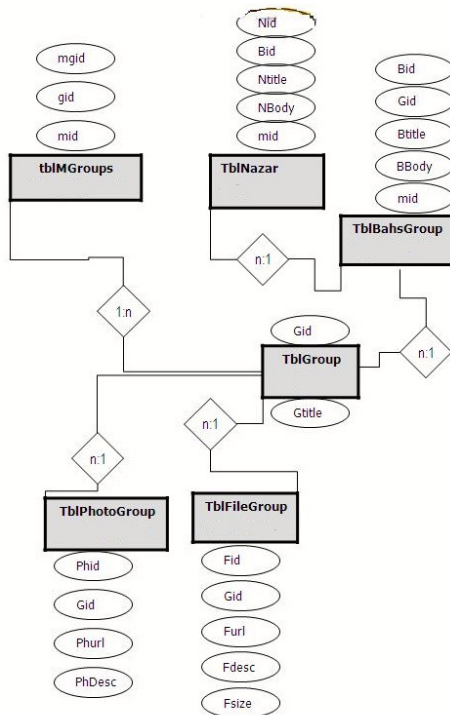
mgid
gid
mid
tblMGroups

Nid
Bid
Ntitle
NBody
mid
TblNazar

Bid
Gid
Btitle
BBody
mid
TblBahsGroup

n:1

1:n

Gid
TblGroup
Gtitle

n:1

n:1

n:1

TblPhotoGroup
Phid
Gid
Phurl
PhDesc

TblFileGroup
Fid
Gid
Furl
Fdesc
Fsize